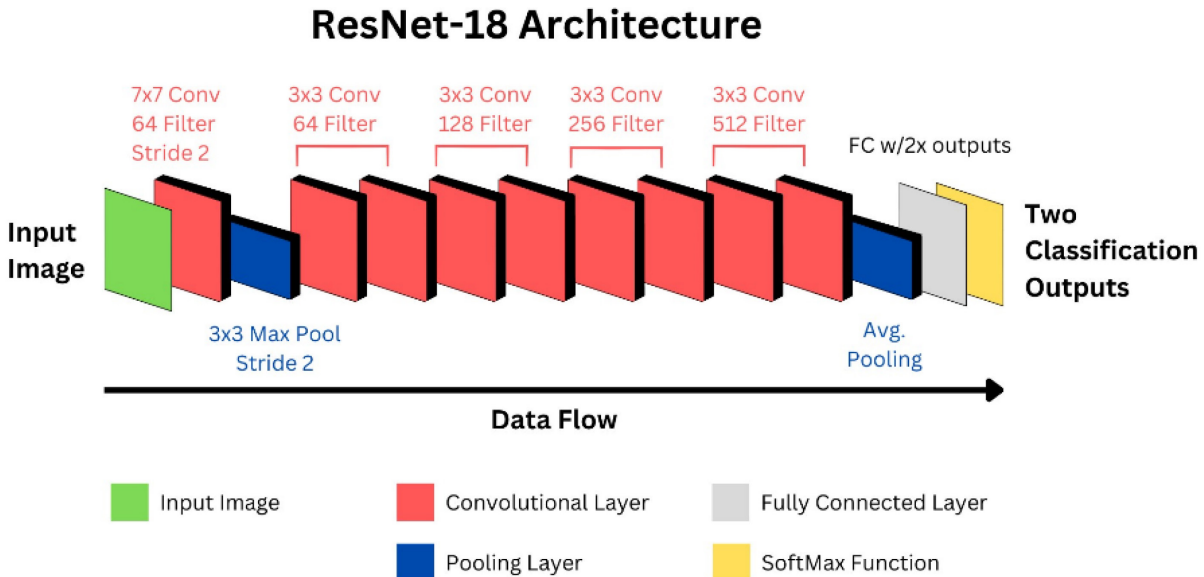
ResNet-18 Architecture

7x7 Conv
64 Filter
Stride 2

3x3 Conv
64 Filter

3x3 Conv
128 Filter

3x3 Conv
256 Filter

3x3 Conv
512 Filter

FC w/2x outputs

Input Image

Two Classification Outputs

3x3 Max Pool
Stride 2

Avg.
Pooling

Data Flow

Input Image

Convolutional Layer

Fully Connected Layer

Pooling Layer

SoftMax Function